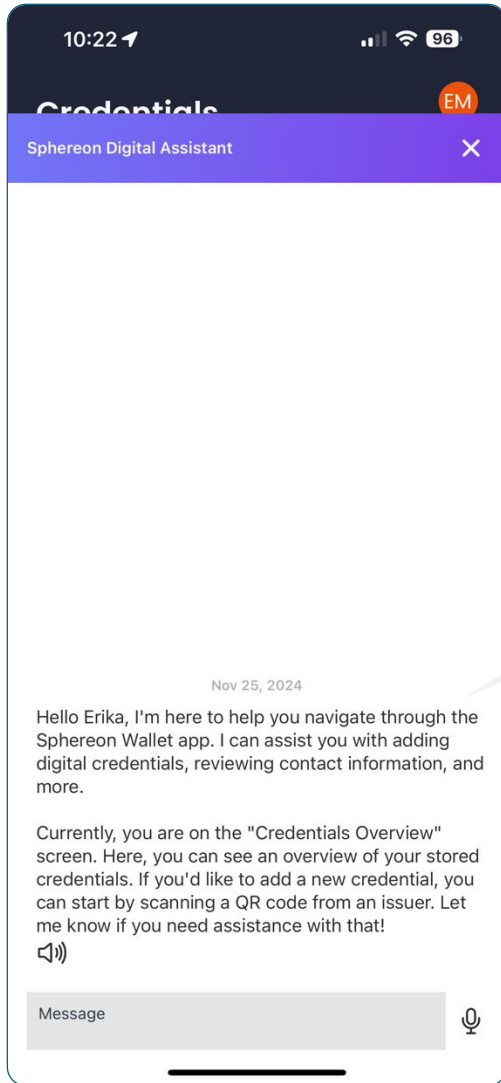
10:22

96

Credentials

EM

Sphereon Digital Assistant

Nov 25, 2024

Hello Erika, I'm here to help you navigate through the Sphereon Wallet app. I can assist you with adding digital credentials, reviewing contact information, and more.

Currently, you are on the "Credentials Overview" screen. Here, you can see an overview of your stored credentials. If you'd like to add a new credential, you can start by scanning a QR code from an issuer. Let me know if you need assistance with that!

Message